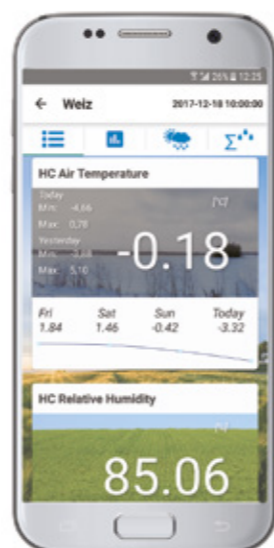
26% 12:25

← Weiz 2017-12-18 10:00:00

HC Air Temperature

Today
Min: -4.66
Max: 0.79
Yesterday
Min: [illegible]
Max: 5.10

[°C]

-0.18

Fri
1.84

Sat
1.46

Sun
-0.42

Today
-3.32

HC Relative Humidity

[%]

85.06